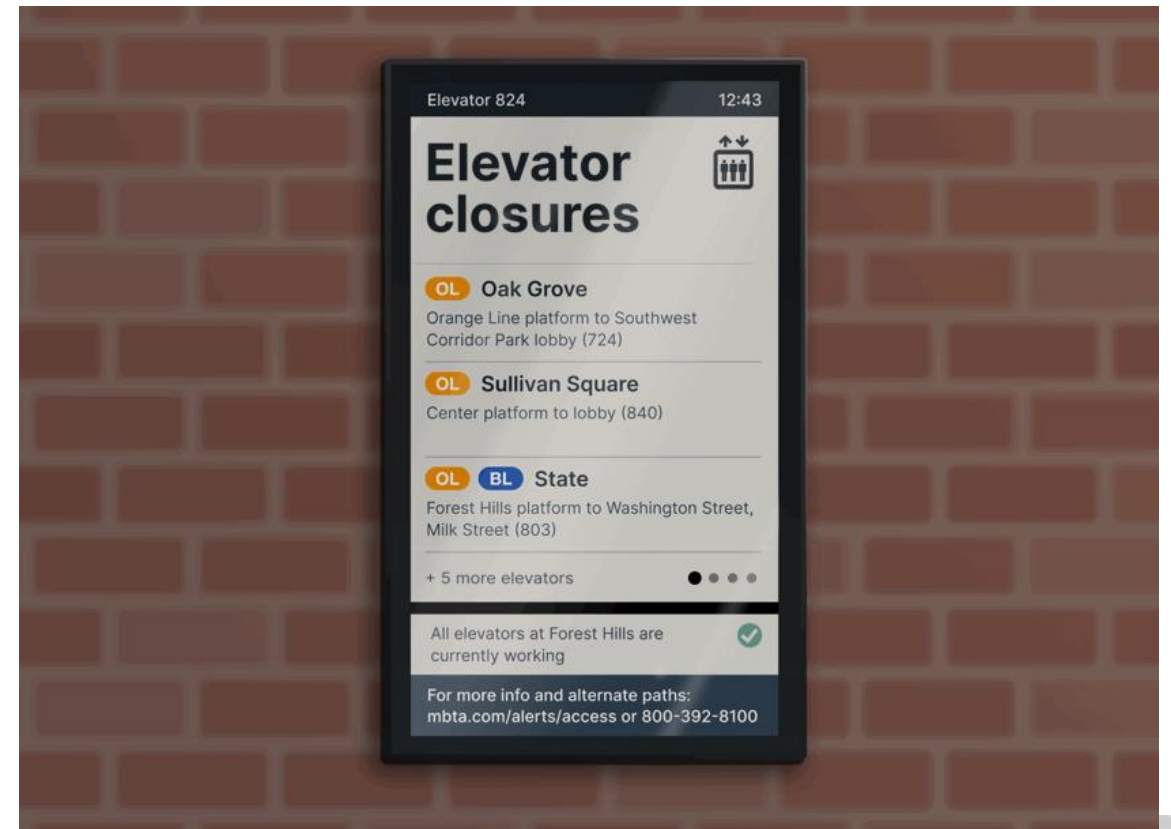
Elevator 824 12:43

Elevator closures

OL Oak Grove
Orange Line platform to Southwest Corridor Park lobby (724)

OL Sullivan Square
Center platform to lobby (840)

OL BL State
Forest Hills platform to Washington Street, Milk Street (803)

+ 5 more elevators

All elevators at Forest Hills are currently working

For more info and alternate paths:
mbta.com/alerts/access or 800-392-8100